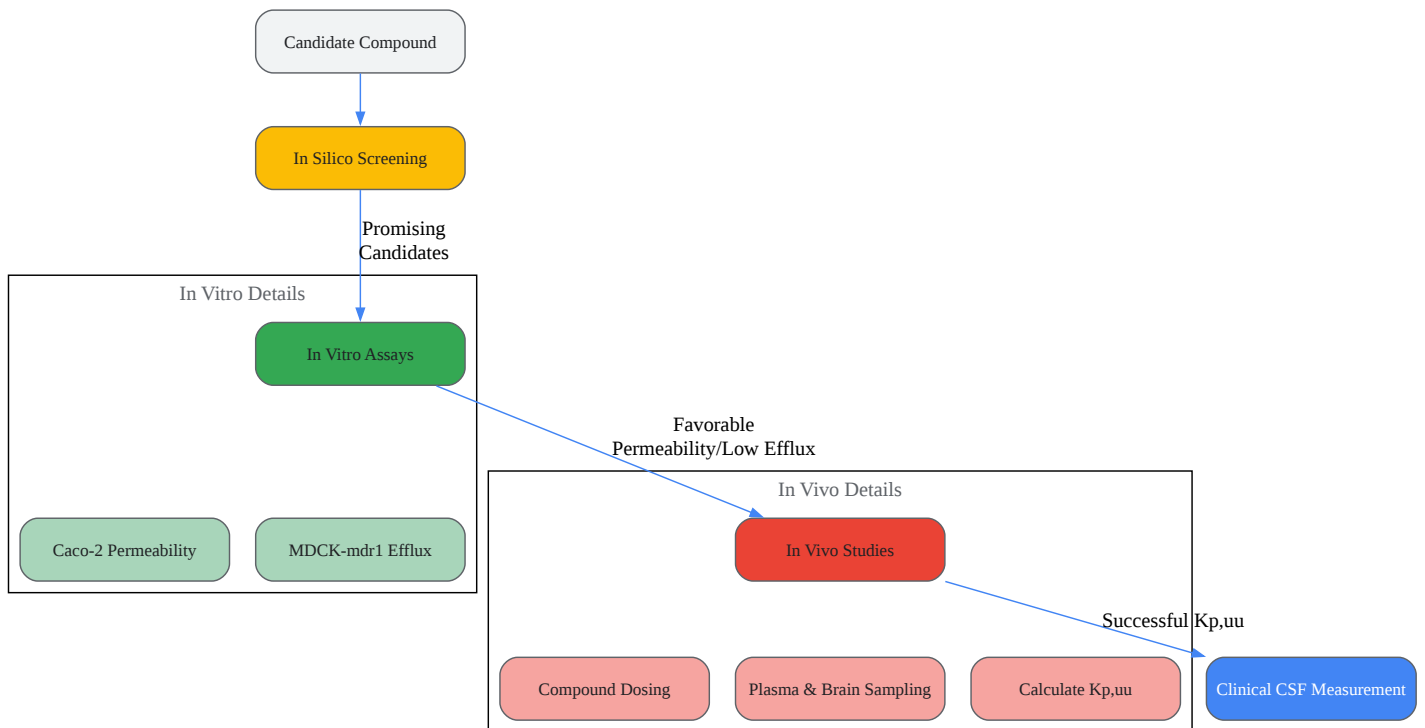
Candidate Compound

In Silico Screening

Promising Candidates

In Vitro Details

In Vitro Assays

Caco-2 Permeability

MDCK-mdr1 Efflux

Favorable Permeability/Low Efflux

In Vivo Details

In Vivo Studies

Successful Kp,uu

Compound Dosing

Plasma & Brain Sampling

Calculate Kp,uu

Clinical CSF Measurement